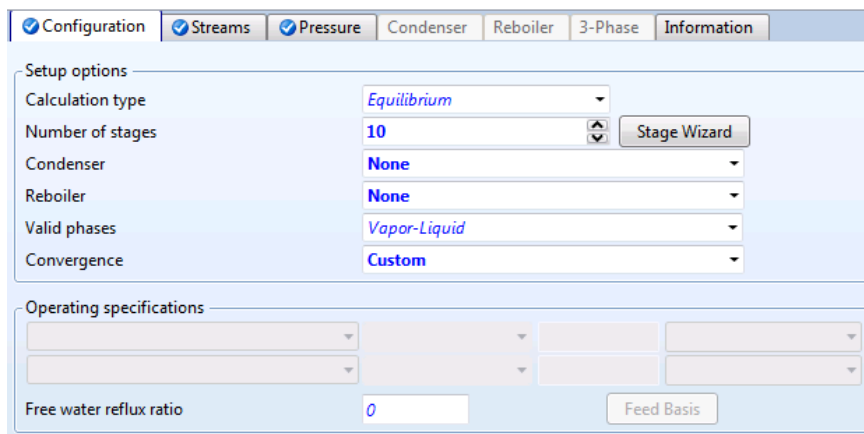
Configuration | Streams | Pressure | Condenser | Reboiler | 3-Phase | Information

Setup options

Calculation type: Equilibrium

Number of stages: 10

Stage Wizard

Condenser: None

Reboiler: None

Valid phases: Vapor-Liquid

Convergence: Custom

Operating specifications

Free water reflux ratio: 0

Feed Basis